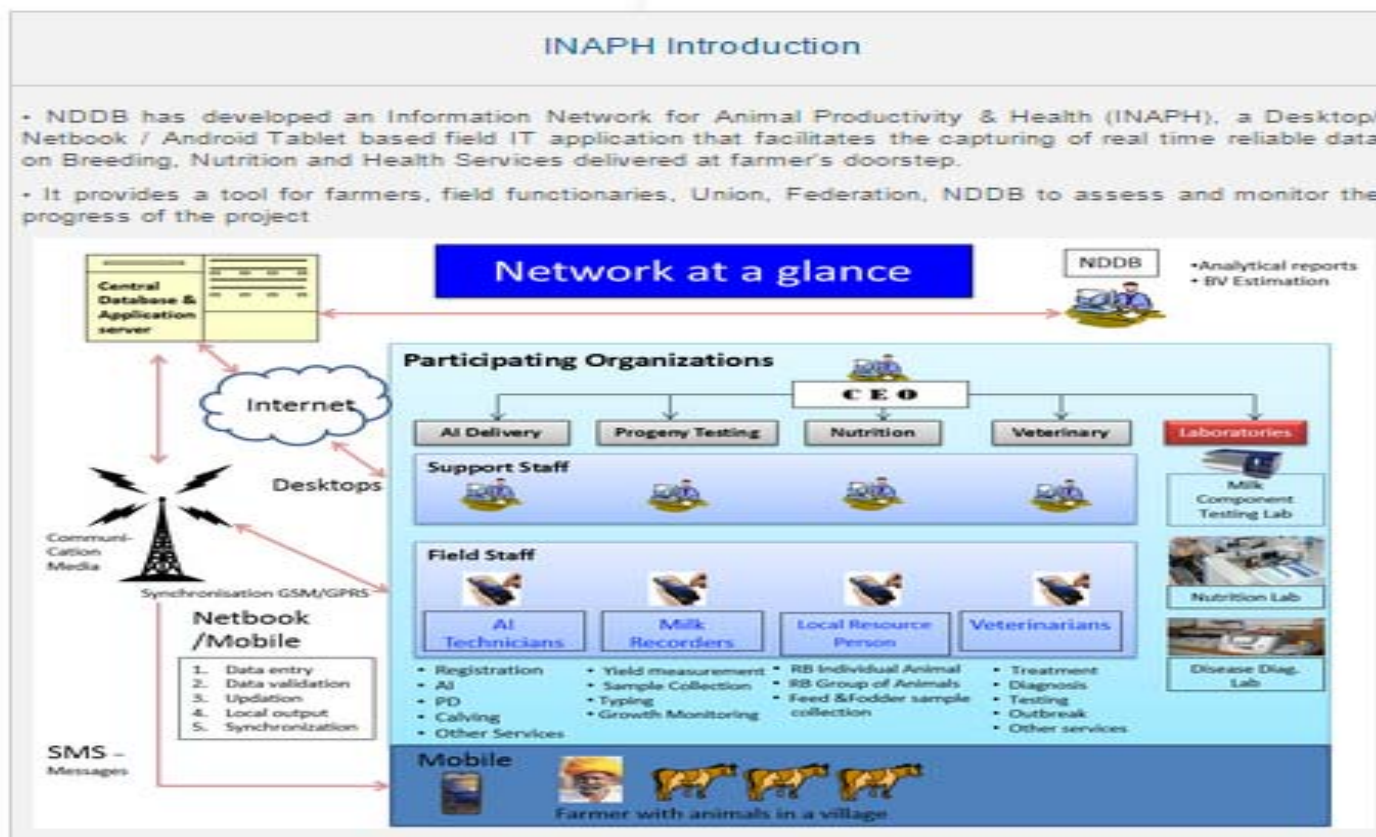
INAPH Introduction

• NDDB has developed an Information Network for Animal Productivity & Health (INAPH), a Desktop/ Netbook / Android Tablet based field IT application that facilitates the capturing of real time reliable data on Breeding, Nutrition and Health Services delivered at farmer's doorstep.

• It provides a tool for farmers, field functionaries, Union, Federation, NDDB to assess and monitor the progress of the project

Network at a glance

Central Database & Application server

NDDB

•Analytical reports
• BV Estimation

Internet

Desktops

Communi-cation Media

Synchronisation GSM/GPRS

Participating Organizations

C E O

AI Delivery

Progeny Testing

Nutrition

Veterinary

Laboratories

Support Staff

Milk Component Testing Lab

Field Staff

Nutrition Lab

Disease Diag. Lab

Netbook /Mobile

1. Data entry
2. Data validation
3. Updation
4. Local output
5. Synchronization

AI Technicians

Milk Recorders

Local Resource Person

Veterinarians

• Registration
• AI
• PD
• Calving
• Other Services

• Yield measurement
• Sample Collection
• Typing
• Growth Monitoring

• RB Individual Animal
• RB Group of Animals
• Feed &Fodder sample collection

• Treatment
• Diagnosis
• Testing
• Outbreak
• Other services

SMS – Messages

Mobile

Farmer with animals in a village